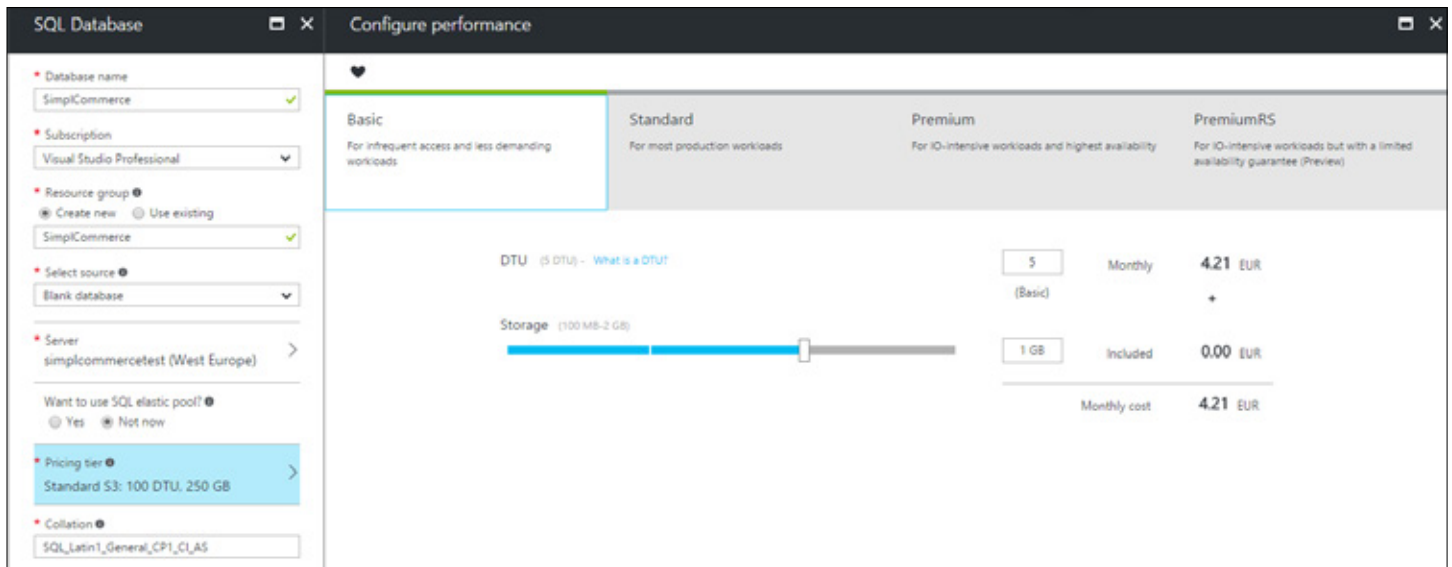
SQL Database

* Database name
SimplCommerce

* Subscription
Visual Studio Professional

* Resource group
Create new Use existing
SimplCommerce

* Select source
Blank database

* Server
simplcommercetest (West Europe)

Want to use SQL elastic pool?
Yes Not now

* Pricing tier
Standard S3: 100 DTU, 250 GB

* Collation
SQL_Latin1_General_CP1_CI_AS

Configure performance

Basic
For infrequent access and less demanding workloads

Standard
For most production workloads

Premium
For IO-intensive workloads and highest availability

PremiumRS
For IO-intensive workloads but with a limited availability guarantee (Preview)

DTU (5 DTU) - What is a DTU?

5
(Basic)
Monthly 4.21 EUR
+

Storage (100 MB-2 GB)

1 GB
Included 0.00 EUR

Monthly cost 4.21 EUR